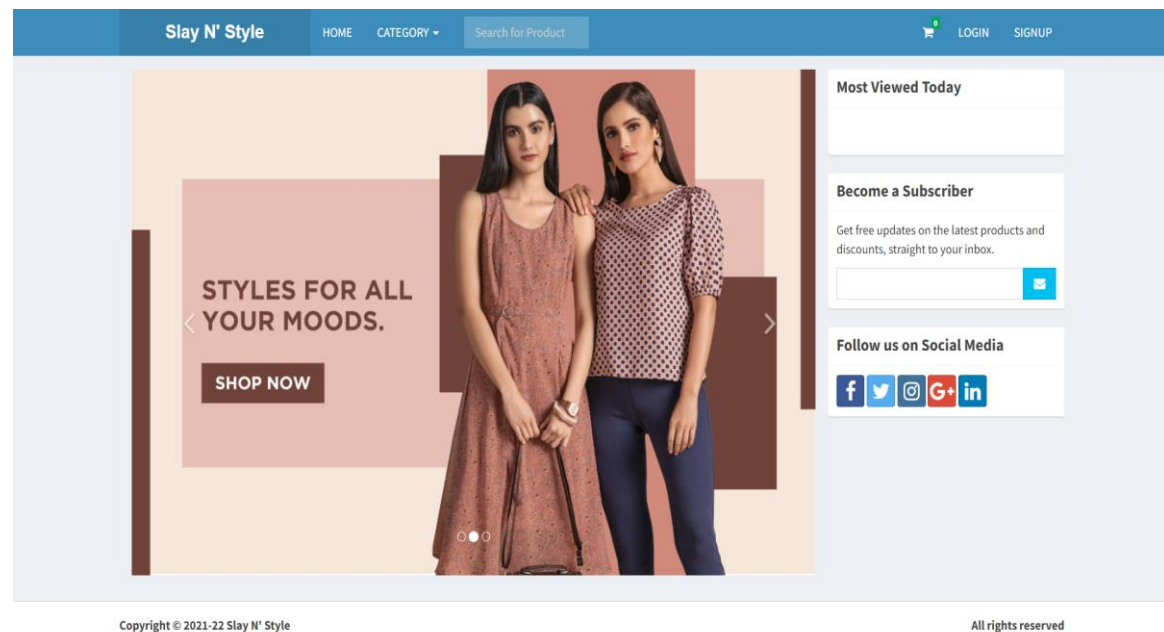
Slay N' Style HOME CATEGORY ▾ Search for Product

0 LOGIN SIGNUP

STYLES FOR ALL YOUR MOODS.

SHOP NOW

Most Viewed Today

Become a Subscriber

Get free updates on the latest products and discounts, straight to your inbox.

Follow us on Social Media

f G+ in

Copyright © 2021-22 Slay N' Style

All rights reserved